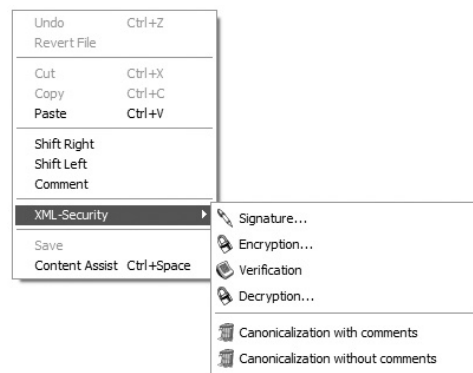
Undo Ctrl+Z
Revert File

Cut Ctrl+X
Copy Ctrl+C
Paste Ctrl+V

Shift Right
Shift Left
Comment

XML-Security

Save
Content Assist Ctrl+Space

Signature...
Encryption...
Verification
Decryption...

Canonicalization with comments
Canonicalization without comments